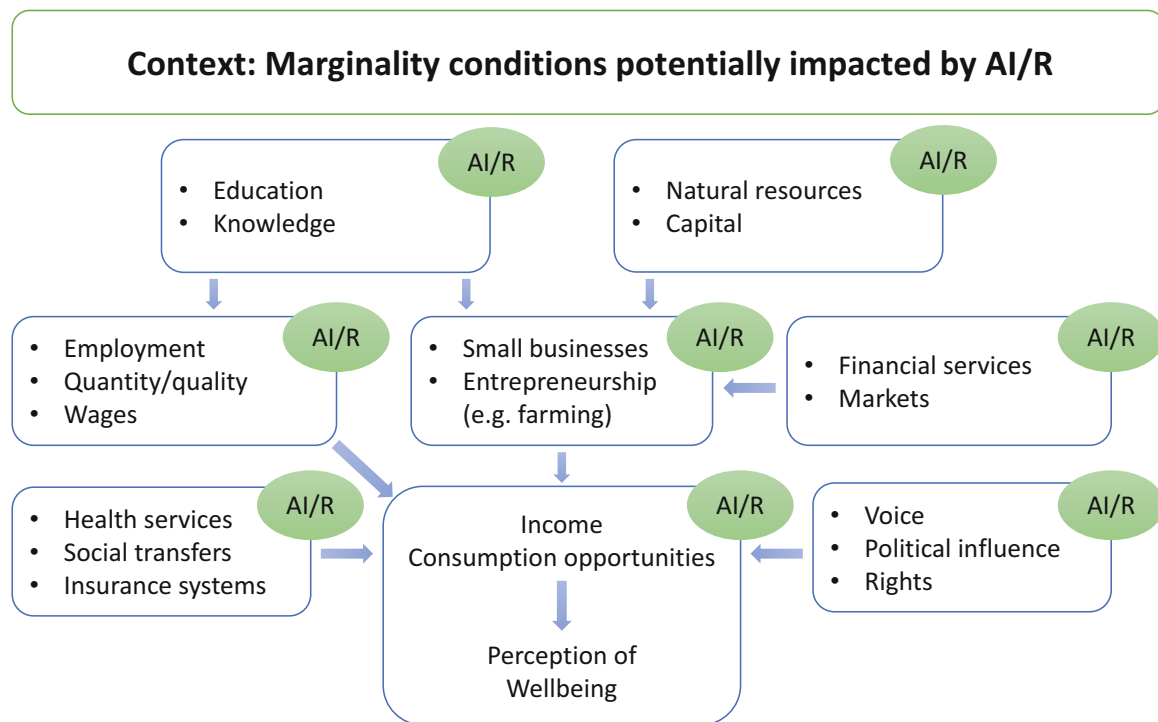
Context: Marginality conditions potentially impacted by AI/R

AI/R
- Education
- Knowledge

AI/R
- Natural resources
- Capital

AI/R
- Employment
- Quantity/quality
- Wages

AI/R
- Small businesses
- Entrepreneurship (e.g. farming)

AI/R
- Financial services
- Markets

AI/R
- Health services
- Social transfers
- Insurance systems

AI/R
Income
Consumption opportunities

Perception of Wellbeing

AI/R
- Voice
- Political influence
- Rights